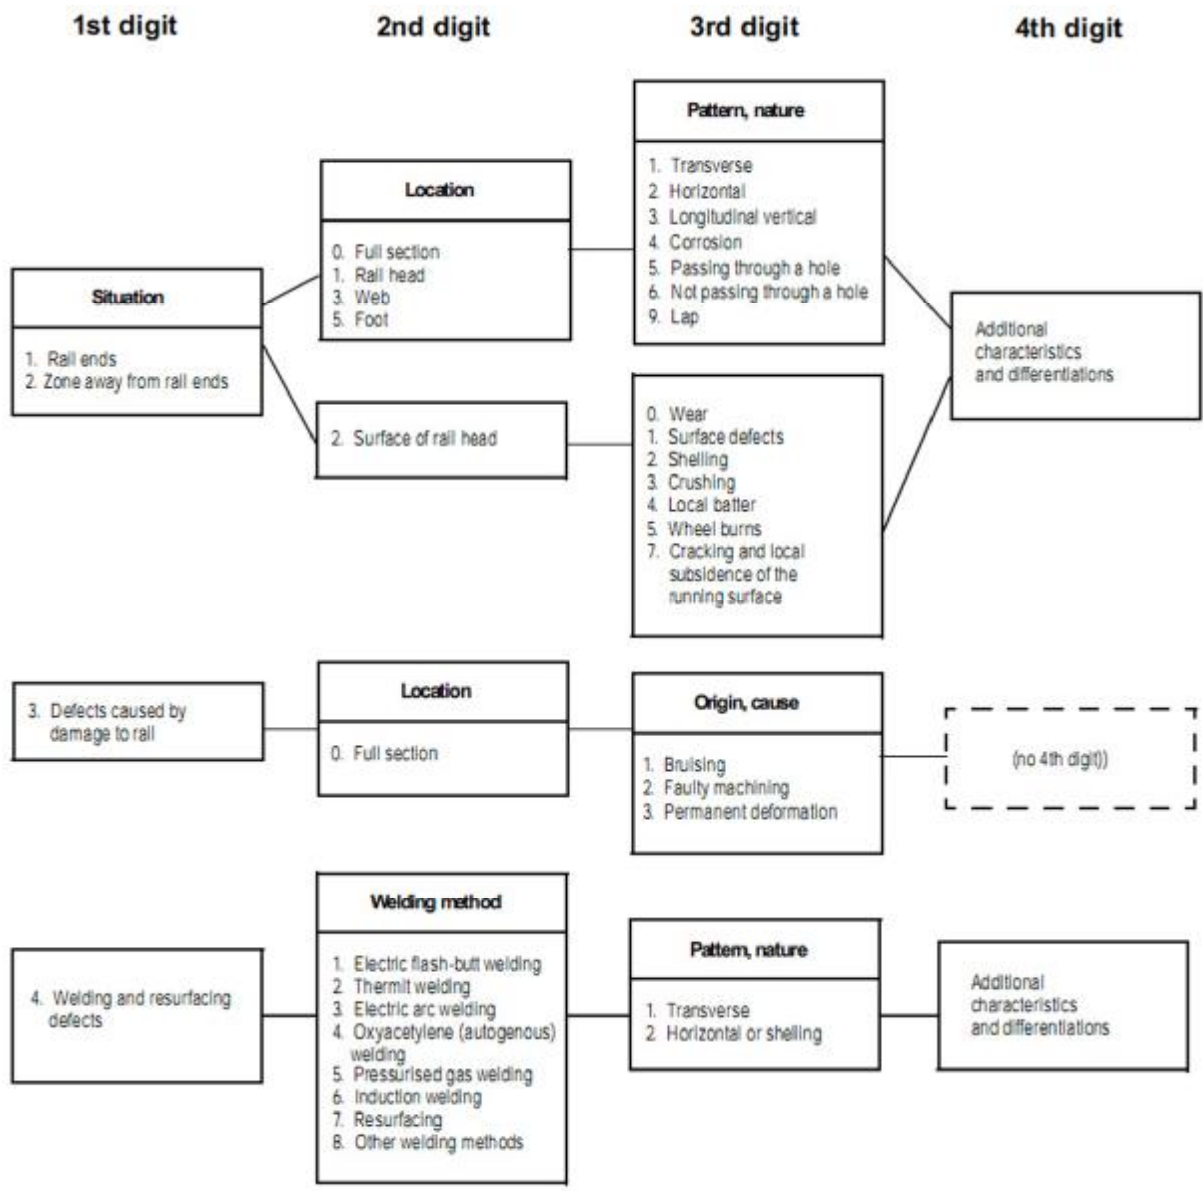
1st digit

2nd digit

3rd digit

4th digit

Pattern, nature

1. Transverse
2. Horizontal
3. Longitudinal vertical
4. Corrosion
5. Passing through a hole
6. Not passing through a hole
9. Lap

Location

0. Full section
1. Rail head
3. Web
5. Foot

Situation

1. Rail ends
2. Zone away from rail ends

Additional characteristics and differentiations

2. Surface of rail head

0. Wear
1. Surface defects
2. Shelling
3. Crushing
4. Local batter
5. Wheel burns
7. Cracking and local subsidence of the running surface

3. Defects caused by damage to rail

Location

0. Full section

Origin, cause

1. Bruising
2. Faulty machining
3. Permanent deformation

(no 4th digit))

Welding method

1. Electric flash-butt welding
2. Thermit welding
3. Electric arc welding
4. Oxyacetylene (autogenous) welding
5. Pressurised gas welding
6. Induction welding
7. Resurfacing
8. Other welding methods

4. Welding and resurfacing defects

Pattern, nature

1. Transverse
2. Horizontal or shelling

Additional characteristics and differentiations